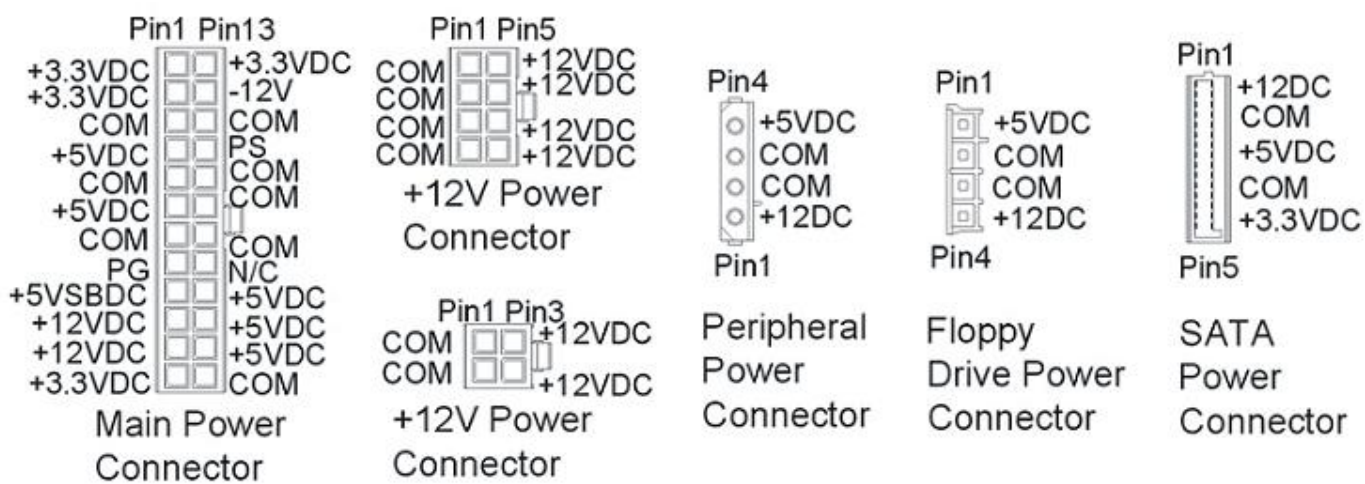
Pin1 Pin13

+3.3VDC +3.3VDC
+3.3VDC -12V
COM COM
+5VDC PS
COM COM
+5VDC COM
COM COM
PG N/C
+5VSBDC +5VDC
+12VDC +5VDC
+12VDC +5VDC
+3.3VDC COM

Main Power Connector

Pin1 Pin5

COM +12VDC
COM +12VDC
COM +12VDC
COM +12VDC

+12V Power Connector

Pin1 Pin3

COM +12VDC
COM +12VDC

+12V Power Connector

Pin4
+5VDC
COM
COM
+12DC
Pin1

Peripheral Power Connector

Pin1
+5VDC
COM
COM
+12DC
Pin4

Floppy Drive Power Connector

Pin1
+12DC
COM
+5VDC
COM
+3.3VDC
Pin5

SATA Power Connector